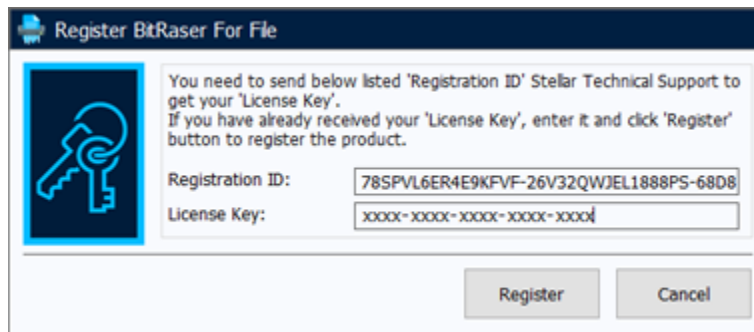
Register BitRaser For File

You need to send below listed 'Registration ID' Stellar Technical Support to get your 'License Key'.
If you have already received your 'License Key', enter it and click 'Register' button to register the product.

Registration ID: 78SPVL6ER4E9KFVF-26V32QWJEL1888PS-68D8

License Key: xxxx-xxxx-xxxx-xxxx-xxxx

Register

Cancel